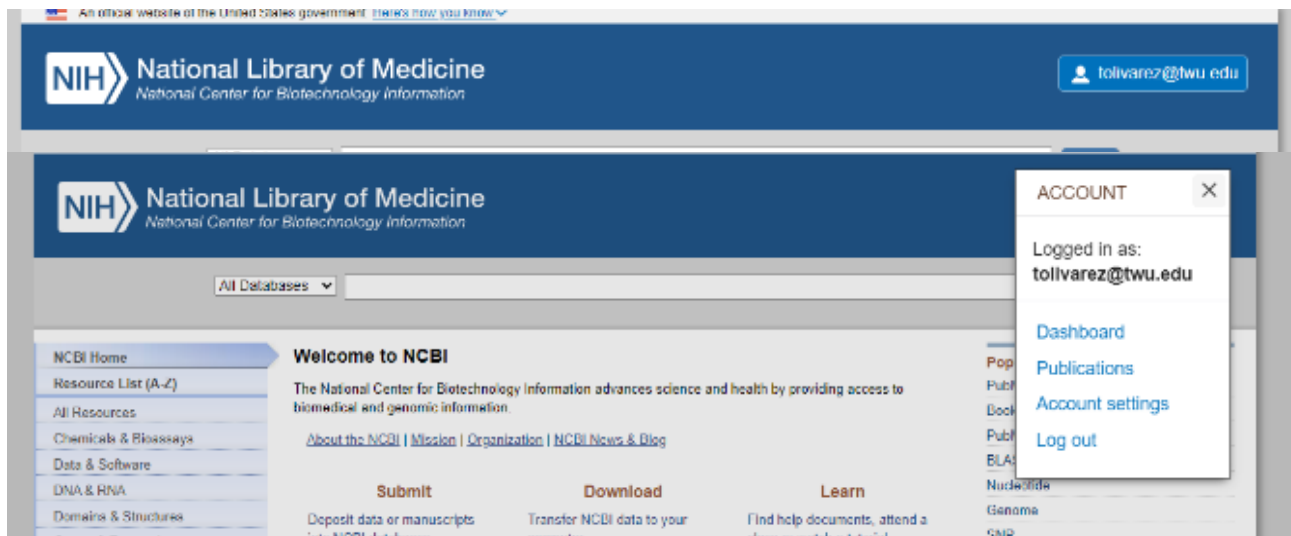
An official website of the United States government Here's how you know

NIH National Library of Medicine
National Center for Biotechnology Information

tolivarez@twu.edu

NIH National Library of Medicine
National Center for Biotechnology Information

ACCOUNT ✕

Logged in as:
tolivarez@twu.edu

Dashboard
Publications
Account settings
Log out

All Databases

NCBI Home
Resource List (A-Z)
All Resources
Chemicals & Bioassays
Data & Software
DNA & RNA
Domains & Structures

Welcome to NCBI

The National Center for Biotechnology Information advances science and health by providing access to biomedical and genomic information.

About the NCBI | Mission | Organization | NCBI News & Blog

Submit
Deposit data or manuscripts

Download
Transfer NCBI data to your

Learn
Find help documents, attend a

Pop
Pub
Boo
Pub
BLA
Nucleotide
Genome
SNP